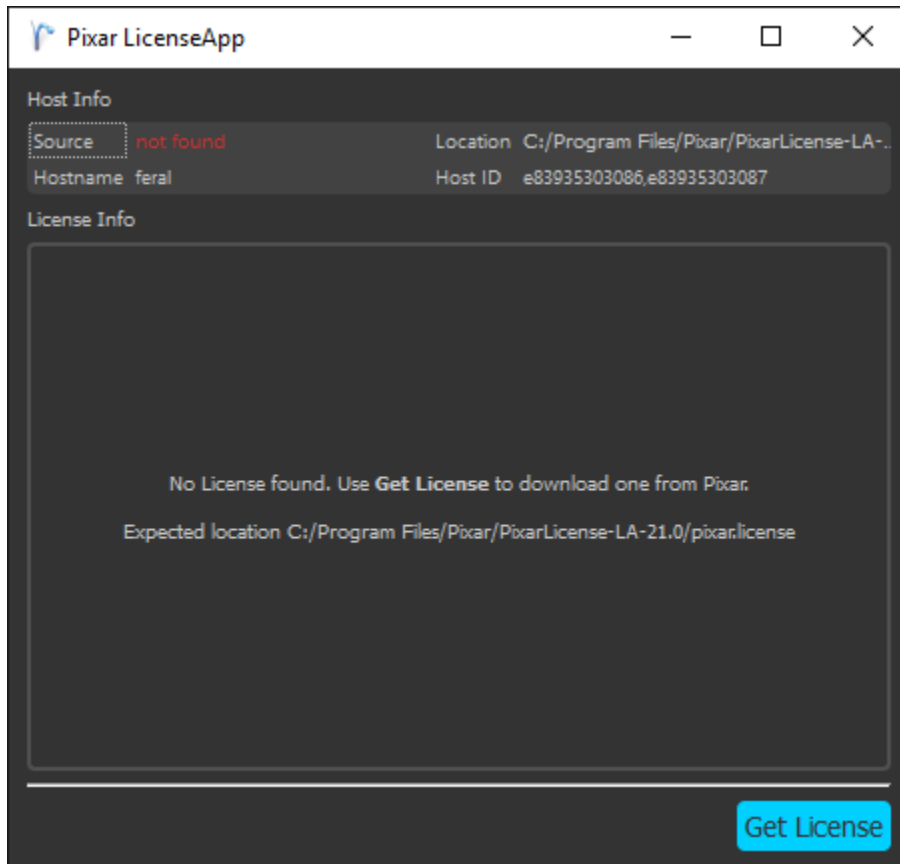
Pixar LicenseApp

Host Info

Source not found

Location C:/Program Files/Pixar/PixarLicense-LA-..

Hostname feral

Host ID e83935303086,e83935303087

License Info

No License found. Use **Get License** to download one from Pixar.

Expected location C:/Program Files/Pixar/PixarLicense-LA-21.0/pixar.license

Get License